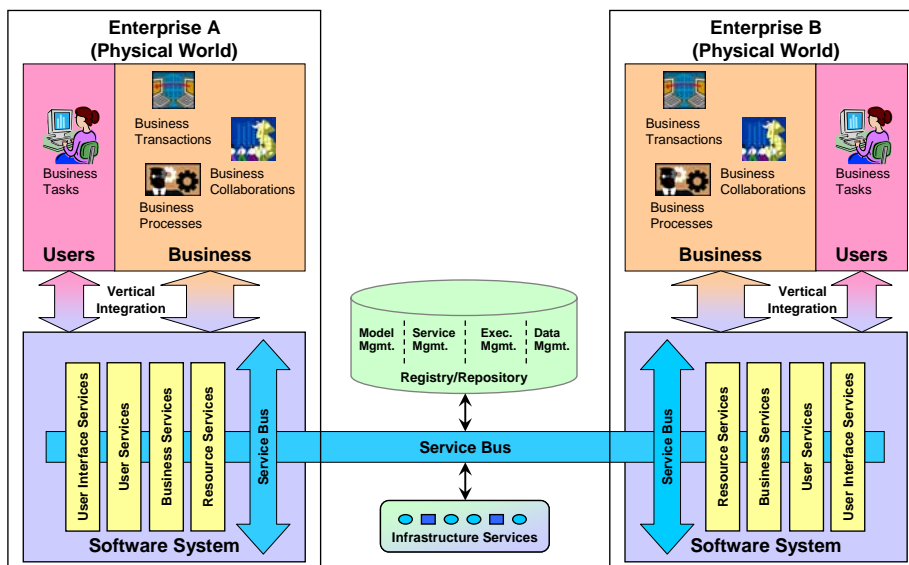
Enterprise A
(Physical World)

Business Tasks

Business Transactions

Business Collaborations

Business Processes

Users

Business

Vertical Integration

User Interface Services

User Services

Business Services

Resource Services

Service Bus

Software System

Model Mgmt.

Service Mgmt.

Exec. Mgmt.

Data Mgmt.

Registry/Repository

Service Bus

Infrastructure Services

Enterprise B
(Physical World)

Business Transactions

Business Collaborations

Business Processes

Business Tasks

Business

Users

Vertical Integration

Service Bus

Resource Services

Business Services

User Services

User Interface Services

Software System